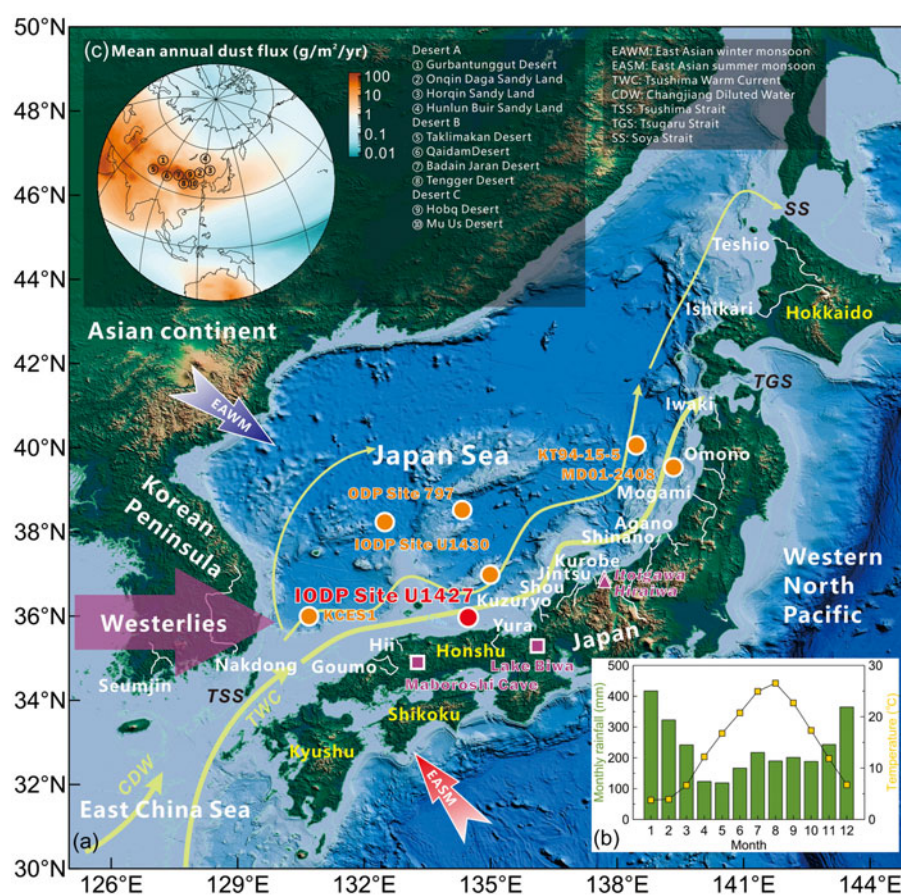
50°N
48°N
46°N
44°N
42°N
40°N
38°N
36°N
34°N
32°N
30°N

(c) Mean annual dust flux (g/m²/yr)

100
10
1
0.1
0.01

Desert A
① Gurbantunggut Desert
② Onqin Daga Sandy Land
③ Horqin Sandy Land
④ Hunlun Buir Sandy Land
Desert B
⑤ Taklimakan Desert
⑥ QaidamDesert
⑦ Badain Jaran Desert
⑧ Tengger Desert
Desert C
⑨ Hobq Desert
⑩ Mu Us Desert

EAWM: East Asian winter monsoon
EASM: East Asian summer monsoon
TWC: Tsushima Warm Current
CDW: Changjiang Diluted Water
TSS: Tsushima Strait
TGS: Tsugaru Strait
SS: Soya Strait

SS
Teshio
Ishikari
Hokkaido
Asian continent
TGS
EAWM
Iwaki
Japan Sea
KT94-15-5
MD01-2408
Omono
ODP Site 797
Mogami
Korean Peninsula
IODP Site U1430
Agano
Shinano
Kurobe
Western North Pacific
Jintsu
Shou
Itoigawa Hiragiwa
IODP Site U1427
KCES1
Kuzuryo
Westerlies
Yura
Hii
Japan
Nakdong
Goumo
Honshu
Lake Biwa
Seumjin
TSS
Maboroshi Cave
TWC
Shikoku
Kyushu
CDW
EASM
East China Sea
(a)

(b)
Monthly rainfall (mm)
Temperature (°C)
500
400
300
200
100
0
30
20
10
0
1 2 3 4 5 6 7 8 9 10 11 12
Month

126°E 129°E 132°E 135°E 138°E 141°E 144°E